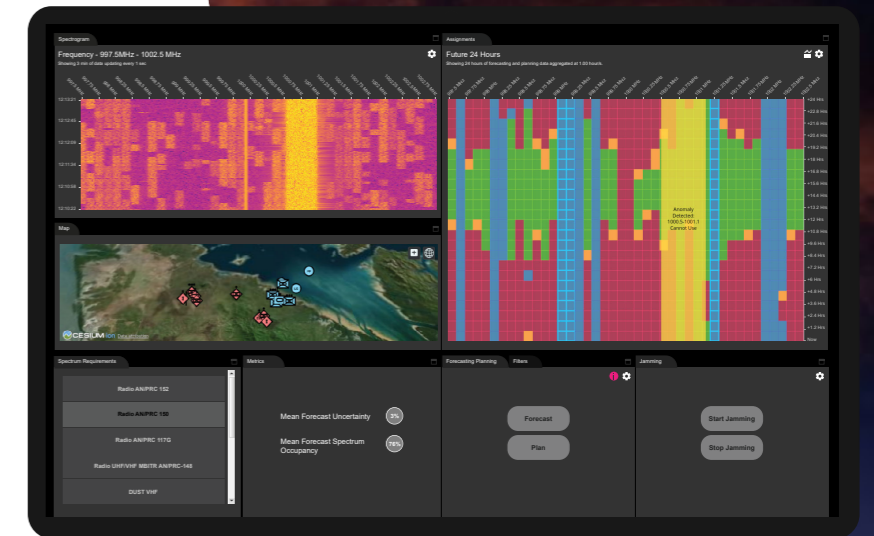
Spectrogram

Frequency - 997.5MHz - 1002.5 MHz

Showing 3 min of data updating every 1 sec.

12:13:00
12:12:50
12:12:00
12:11:24
12:10:58
12:10:22

Map

CESIUM ion

Assignments

Future 24 Hours

Showing 24 hours of forecasting and planning data aggregated at 1.00 hours.

+24 Hrs
+22.8 Hrs
+21.6 Hrs
+20.4 Hrs
+19.2 Hrs
+18 Hrs
+16.8 Hrs
+15.6 Hrs
+14.4 Hrs
+13.2 Hrs
+12 Hrs
+10.8 Hrs
+9.6 Hrs
+8.4 Hrs
+7.2 Hrs
+6 Hrs
+4.8 Hrs
+3.6 Hrs
+2.4 Hrs
+1.2 Hrs
Now

Anomaly Detected: 1000.5-1001.1 Cannot Use

Spectrum Requirements

Radio AN/PRC 152
Radio AN/PRC 150
Radio AN/PRC 117G
Radio UHF/VHF MBITR AN/PRC-148
DUST VHF

Metrics

Mean Forecast Uncertainty 3%

Mean Forecast Spectrum Occupancy 76%

Forecasting Planning

Filters

Forecast

Plan

Jamming

Start Jamming

Stop Jamming